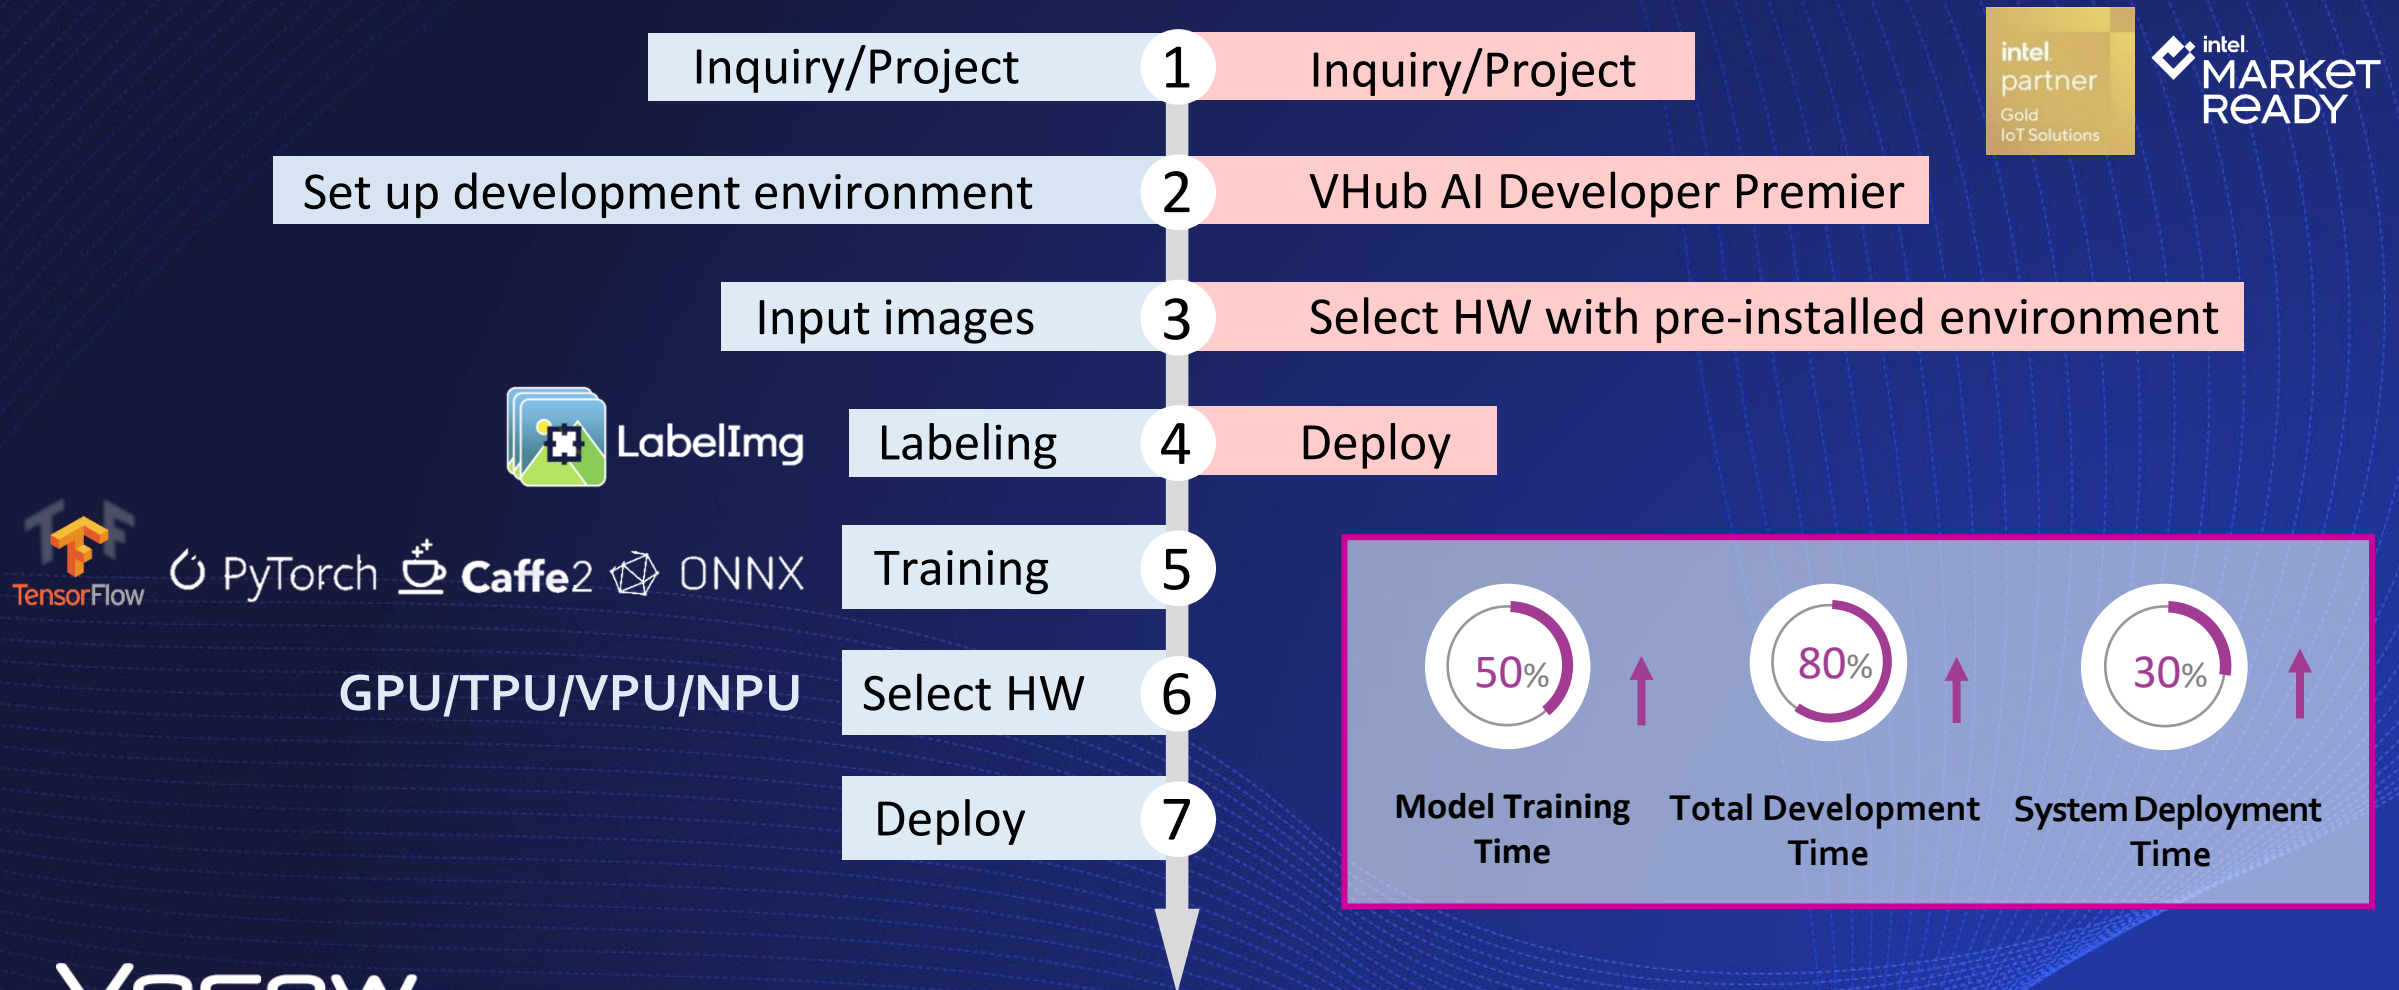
intel. partner Gold IoT Solutions

intel. MARKET READY

Inquiry/Project 1 Inquiry/Project

Set up development environment 2 VHub AI Developer Premier

Input images 3 Select HW with pre-installed environment

LabelImg Labeling 4 Deploy

TensorFlow PyTorch Caffe2 ONNX Training 5

GPU/TPU/VPU/NPU Select HW 6

Deploy 7

50%
Model Training Time

80%
Total Development Time

30%
System Deployment Time

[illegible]